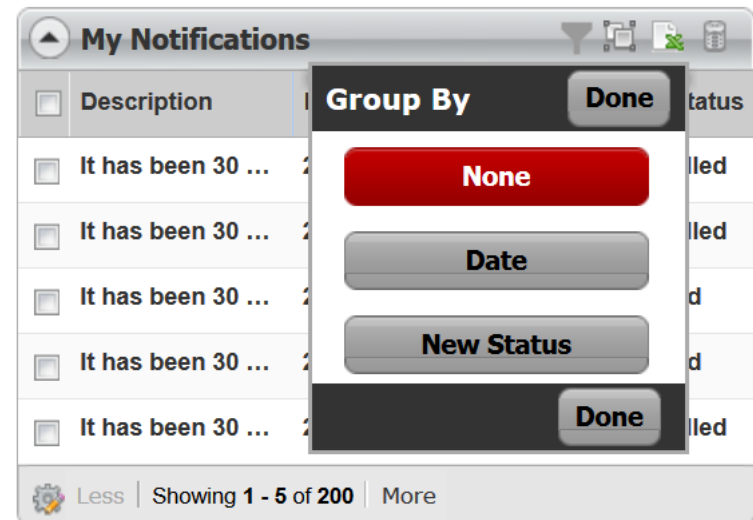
My Notifications

| Description | I | tatus |
|---|---|---|
| It has been 30 ... | 2 | lled |
| It has been 30 ... | 2 | lled |
| It has been 30 ... | 2 | d |
| It has been 30 ... | 2 | d |
| It has been 30 ... | 2 | lled |

Group By
Done
None
Date
New Status
Done

Less | Showing 1 - 5 of 200 | More